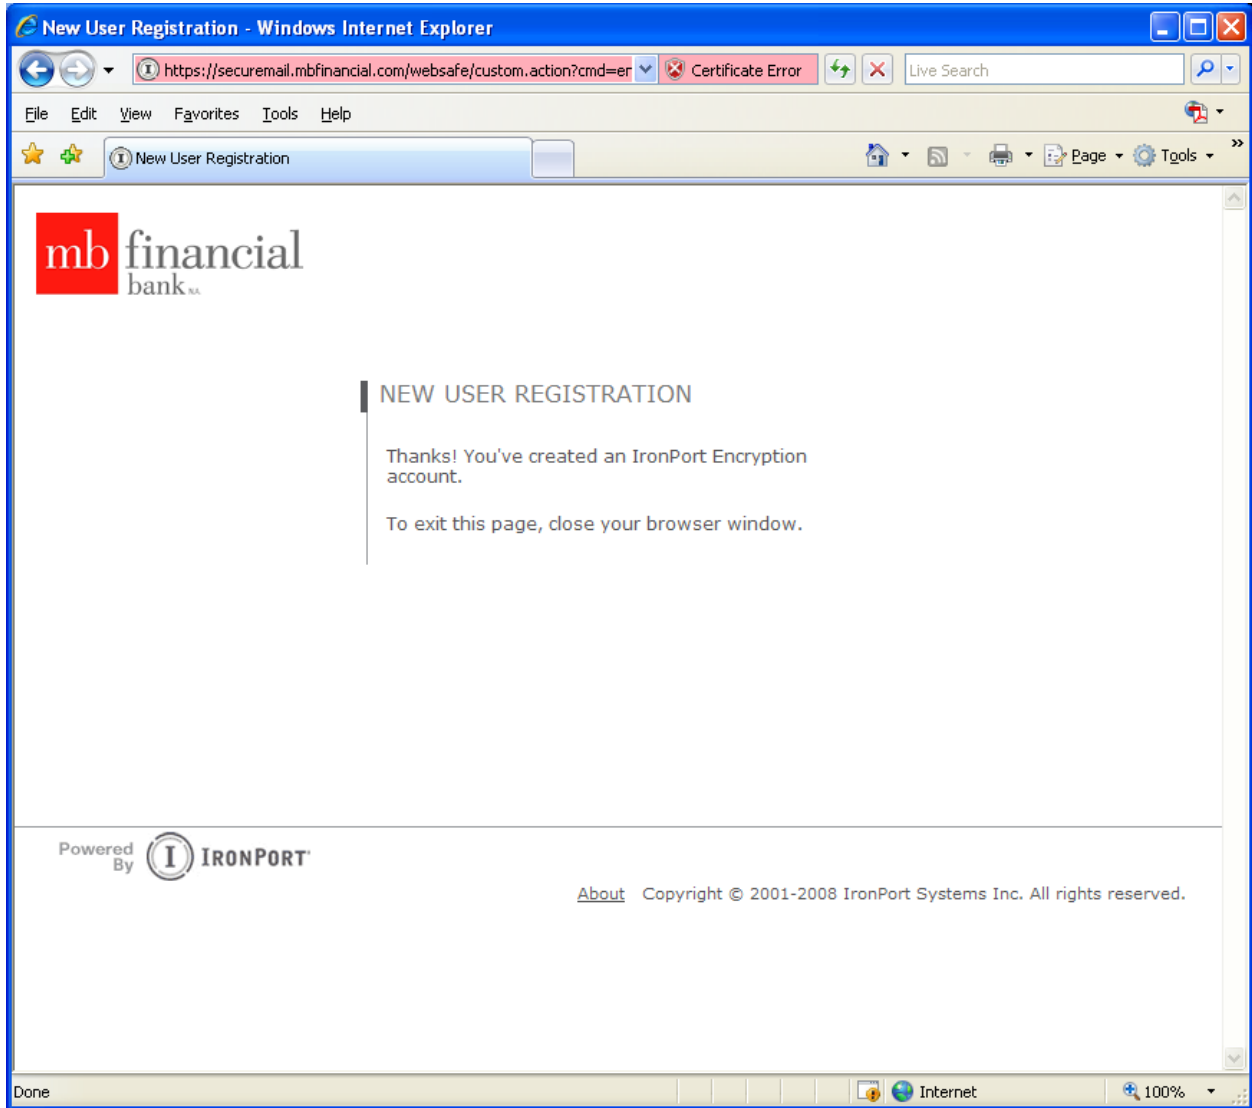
New User Registration - Windows Internet Explorer

https://securemail.mbfinancial.com/websafe/custom.action?cmd=er Certificate Error

Live Search

File Edit View Favorites Tools Help

New User Registration

Page Tools

mb financial bank N.A.

NEW USER REGISTRATION

Thanks! You've created an IronPort Encryption account.

To exit this page, close your browser window.

Powered By IRONPORT

About Copyright © 2001-2008 IronPort Systems Inc. All rights reserved.

Done Internet 100%